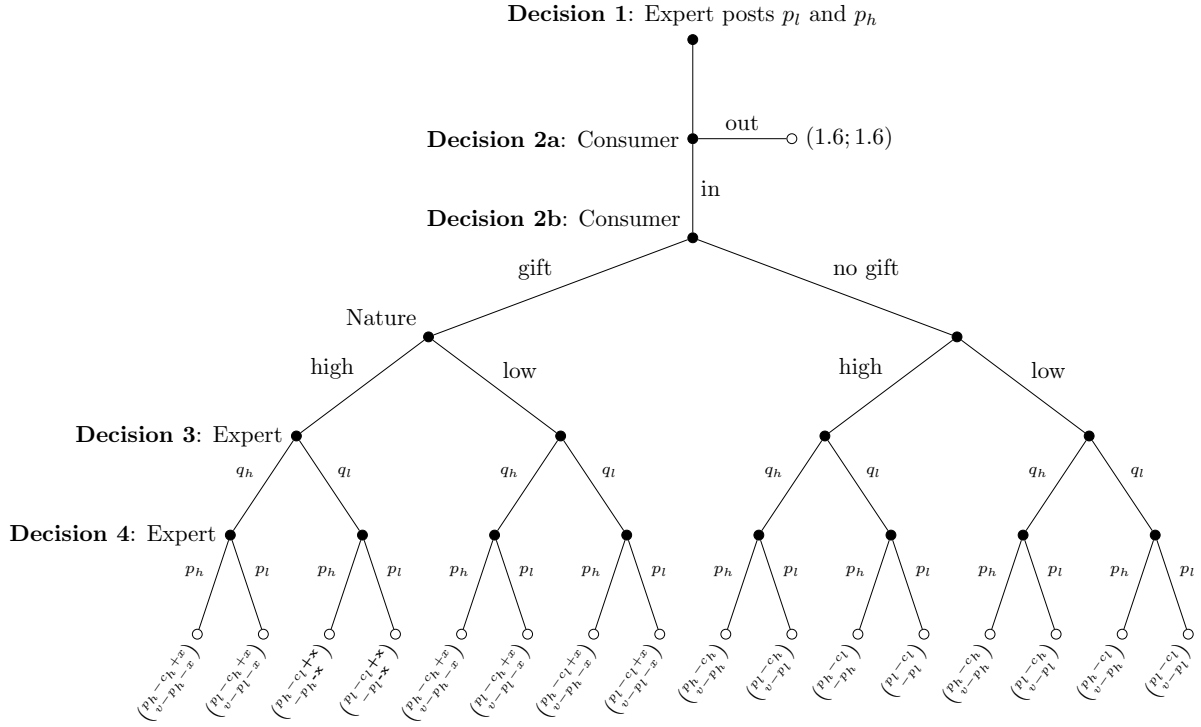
**Decision 1**: Expert posts $p_l$ and $p_h$

**Decision 2a**: Consumer

out

(1.6; 1.6)

in

**Decision 2b**: Consumer

gift

no gift

Nature

high

low

high

low

**Decision 3**: Expert

$q_h$ $q_l$ $q_h$ $q_l$ $q_h$ $q_l$ $q_h$ $q_l$

**Decision 4**: Expert

$p_h$ $p_l$ $p_h$ $p_l$ $p_h$ $p_l$ $p_h$ $p_l$ $p_h$ $p_l$ $p_h$ $p_l$ $p_h$ $p_l$ $p_h$ $p_l$

$\binom{p_h-c_h+x}{v-p_h-x}$ $\binom{p_l-c_h+x}{v-p_l-x}$ $\binom{p_h-c_l+x}{-p_h-x}$ $\binom{p_l-c_l+x}{-p_l-x}$ $\binom{p_h-c_h+x}{v-p_h-x}$ $\binom{p_l-c_h+x}{v-p_l-x}$ $\binom{p_h-c_l+x}{v-p_h-x}$ $\binom{p_l-c_l+x}{v-p_l-x}$ $\binom{p_h-c_h}{v-p_h}$ $\binom{p_l-c_h}{v-p_l}$ $\binom{p_h-c_l}{-p_h}$ $\binom{p_l-c_l}{-p_l}$ $\binom{p_h-c_h}{v-p_h}$ $\binom{p_l-c_h}{v-p_l}$ $\binom{p_h-c_l}{v-p_h}$ $\binom{p_l-c_l}{v-p_l}$